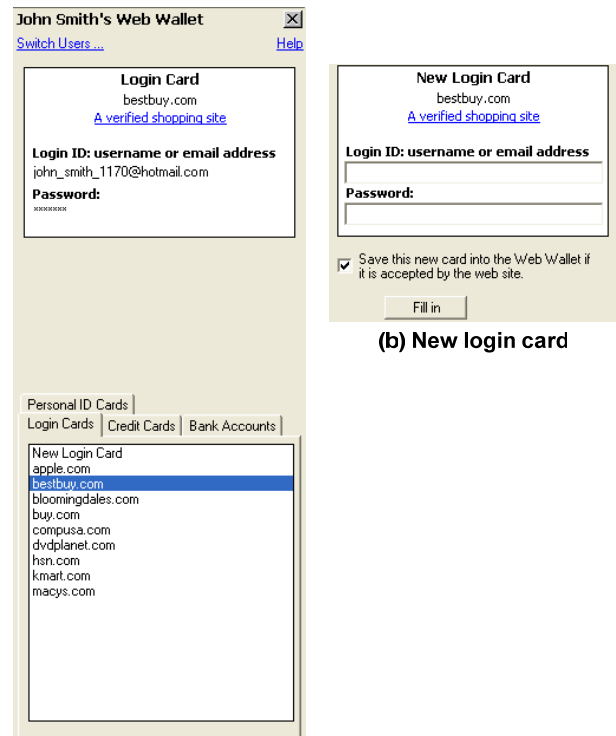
John Smith's Web Wallet

Switch Users ...

Help

Login Card

bestbuy.com

A verified shopping site

Login ID: username or email address

john_smith_1170@hotmail.com

Password:

*******

Personal ID Cards

Login Cards

Credit Cards

Bank Accounts

New Login Card
apple.com
bestbuy.com
bloomingdales.com
buy.com
compusa.com
dvdplanet.com
hsn.com
kmart.com
macys.com

New Login Card

bestbuy.com

A verified shopping site

Login ID: username or email address

Password:

Save this new card into the Web Wallet if it is accepted by the web site.

Fill in

(b) New login card